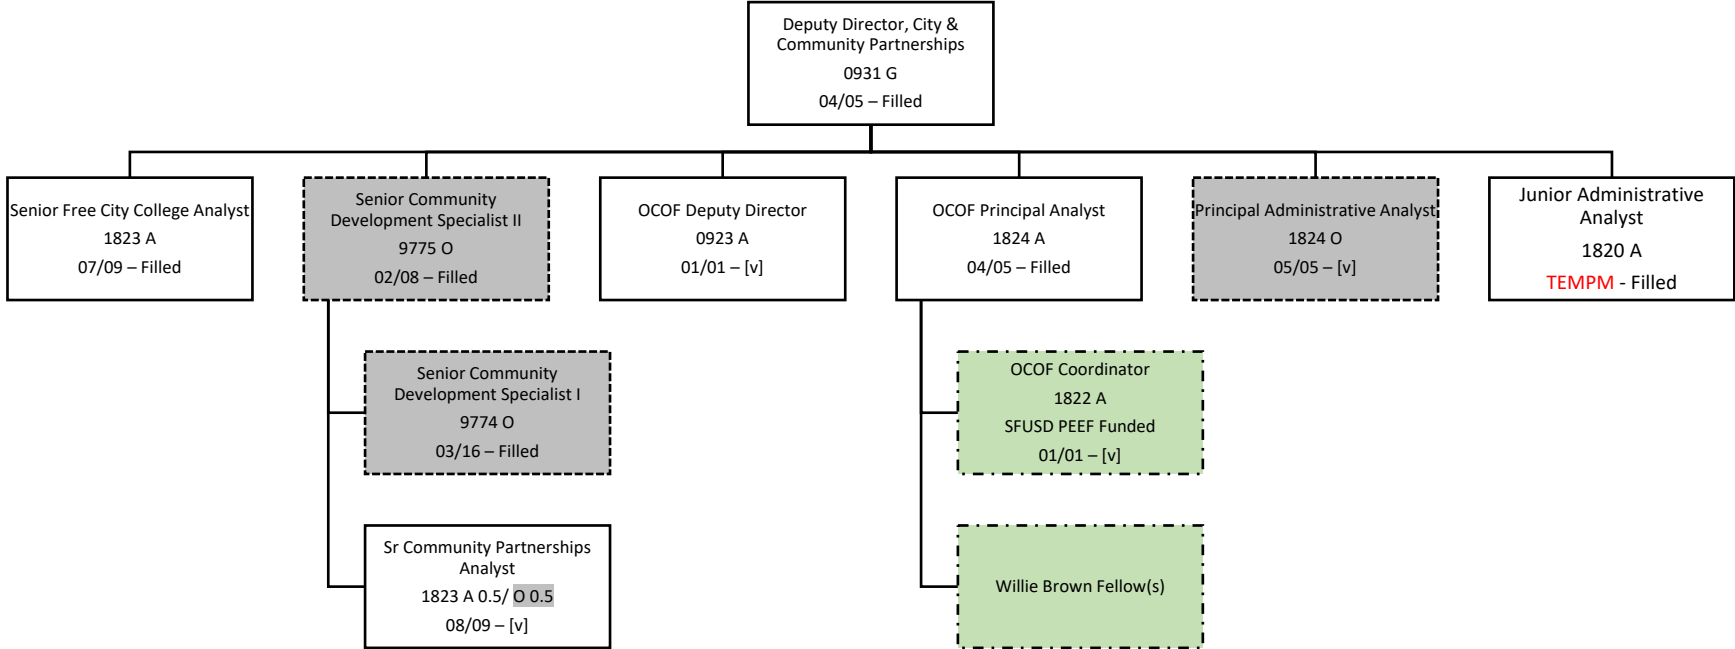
Deputy Director, City & Community Partnerships
0931 G
04/05 – Filled

Senior Free City College Analyst
1823 A
07/09 – Filled

Senior Community Development Specialist II
9775 O
02/08 – Filled

OCOF Deputy Director
0923 A
01/01 – [v]

OCOF Principal Analyst
1824 A
04/05 – Filled

Principal Administrative Analyst
1824 O
05/05 – [v]

Junior Administrative Analyst
1820 A
TEMPM - Filled

Senior Community Development Specialist I
9774 O
03/16 – Filled

Sr Community Partnerships Analyst
1823 A 0.5/ O 0.5
08/09 – [v]

OCOF Coordinator
1822 A
SFUSD PEEF Funded
01/01 – [v]

Willie Brown Fellow(s)